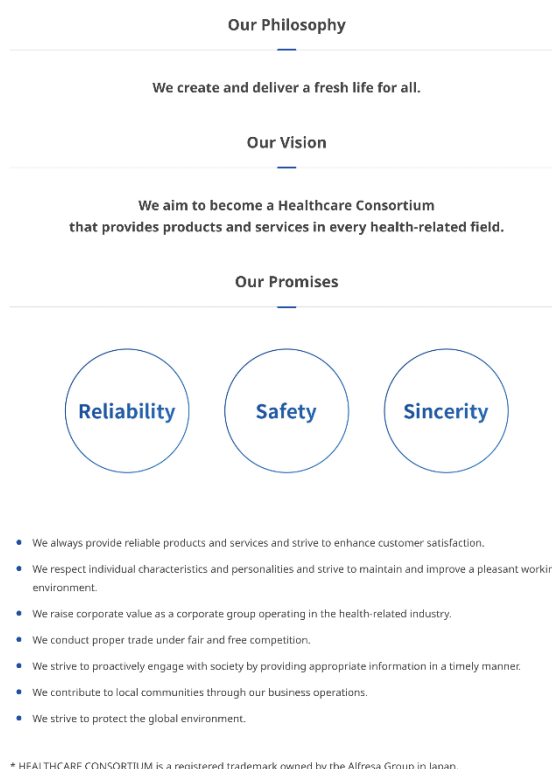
Our Philosophy

We create and deliver a fresh life for all.

Our Vision

We aim to become a Healthcare Consortium that provides products and services in every health-related field.

Our Promises

Reliability

Safety

Sincerity

- We always provide reliable products and services and strive to enhance customer satisfaction.
- We respect individual characteristics and personalities and strive to maintain and improve a pleasant workin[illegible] environment.
- We raise corporate value as a corporate group operating in the health-related industry.
- We conduct proper trade under fair and free competition.
- We strive to proactively engage with society by providing appropriate information in a timely manner.
- We contribute to local communities through our business operations.
- We strive to protect the global environment.

* HEALTHCARE CONSORTIUM is a registered trademark owned by the Alfresa Group in Japan.